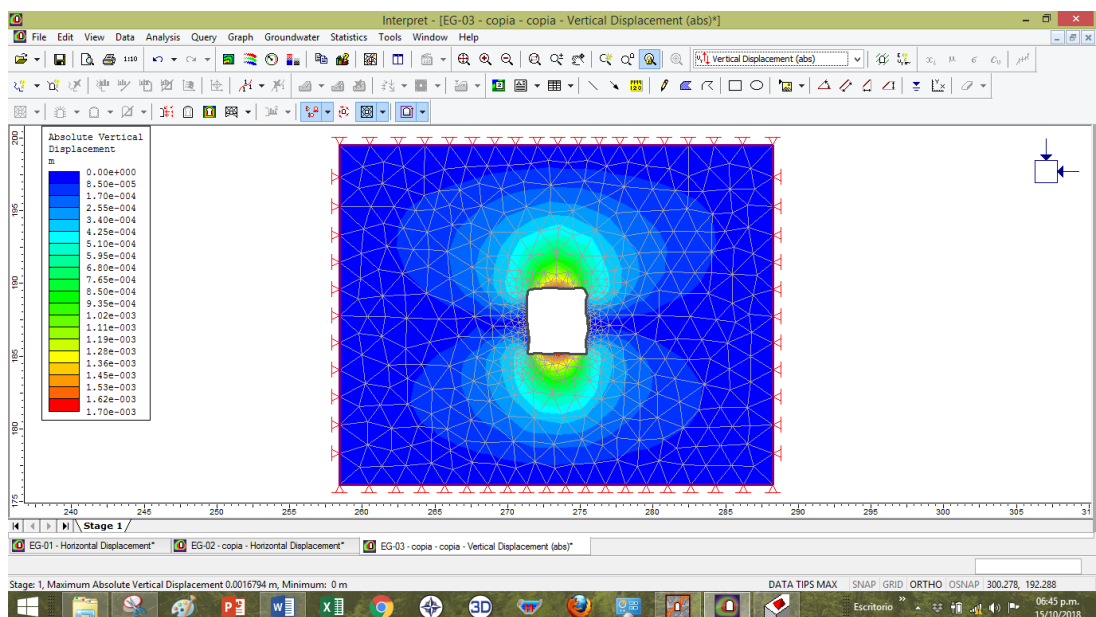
Interpret - [EG-03 - copia - copia - Vertical Displacement (abs)*]

File Edit View Data Analysis Query Graph Groundwater Statistics Tools Window Help

Vertical Displacement (abs)

Absolute Vertical Displacement
m

| |
|---|
| 0.00e+000 |
| 8.50e-005 |
| 1.70e-004 |
| 2.55e-004 |
| 3.40e-004 |
| 4.25e-004 |
| 5.10e-004 |
| 5.95e-004 |
| 6.80e-004 |
| 7.65e-004 |
| 8.50e-004 |
| 9.35e-004 |
| 1.02e-003 |
| 1.11e-003 |
| 1.19e-003 |
| 1.28e-003 |
| 1.36e-003 |
| 1.45e-003 |
| 1.53e-003 |
| 1.62e-003 |
| 1.70e-003 |

200 195 190 185 180 175

240 245 250 255 260 265 270 275 280 285 290 295 300 305 31

Stage 1

EG-01 - Horizontal Displacement* EG-02 - copia - Horizontal Displacement* EG-03 - copia - copia - Vertical Displacement (abs)*

Stage: 1, Maximum Absolute Vertical Displacement 0.0016794 m, Minimum: 0 m

DATA TIPS MAX SNAP GRID ORTHO OSNAP 300.278, 192.288

Escritorio 06:45 p.m. 15/10/2018